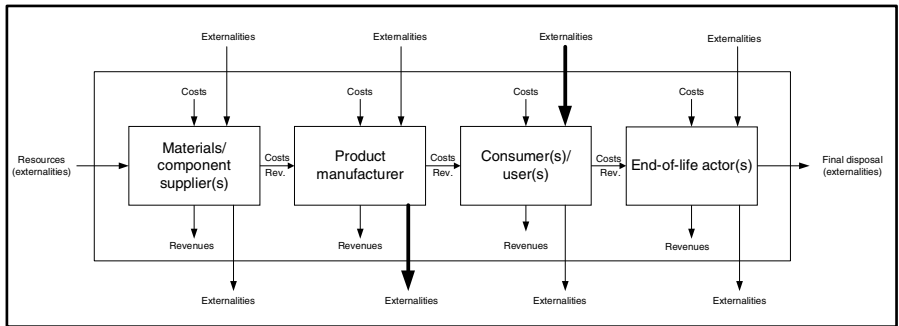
Externalities
Externalities
Externalities
Externalities

Costs
Costs
Costs
Costs

Resources (externalities)

Materials/ component supplier(s)

Costs
Rev.

Product manufacturer

Costs
Rev.

Consumer(s)/ user(s)

Costs
Rev.

End-of-life actor(s)

Final disposal (externalities)

Revenues
Revenues
Revenues
Revenues

Externalities
Externalities
Externalities
Externalities